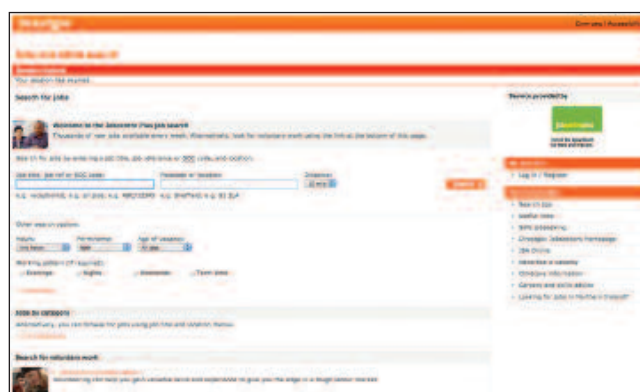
Directgov

Contact | Accessibility

Search for jobs

Welcome to the Jobcentre Plus job search

Thousands of new jobs available every week. Alternatively, look for voluntary work using the link at the bottom of this page.

Job title, job ref or SOC code:

Postcode or location:

Distance:

e.g. receptionist, e.g. HR 0123 e.g. SHEFFIELD e.g. S1 2LA

Search

Other search options

Hours:

Permanence:

Age of vacancy:

Working pattern (if required):

Evenings

Nights

Weekends

Term time

Jobs by category

Search for voluntary work

Service provided by

Jobcentre Plus

Log in / Register

Job search

Jobcentre Plus homepage

Careers and skills advice

Looking for jobs in Northern Ireland?